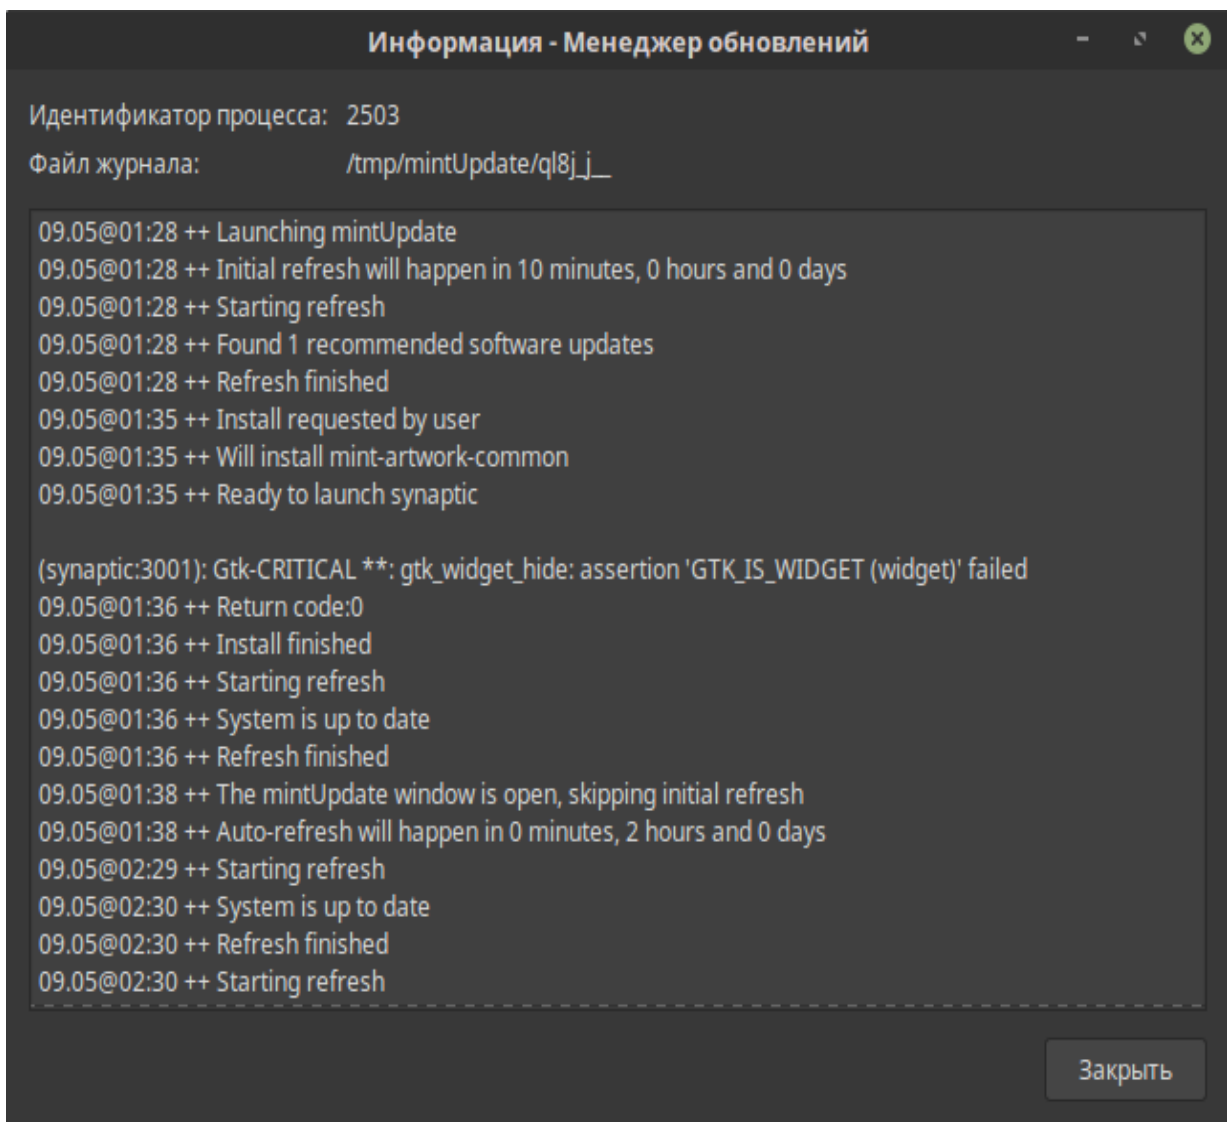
Информация - Менеджер обновлений

Идентификатор процесса: 2503
Файл журнала: /tmp/mintUpdate/ql8j_j__

09.05@01:28 ++ Launching mintUpdate
09.05@01:28 ++ Initial refresh will happen in 10 minutes, 0 hours and 0 days
09.05@01:28 ++ Starting refresh
09.05@01:28 ++ Found 1 recommended software updates
09.05@01:28 ++ Refresh finished
09.05@01:35 ++ Install requested by user
09.05@01:35 ++ Will install mint-artwork-common
09.05@01:35 ++ Ready to launch synaptic

(synaptic:3001): Gtk-CRITICAL **: gtk_widget_hide: assertion 'GTK_IS_WIDGET (widget)' failed
09.05@01:36 ++ Return code:0
09.05@01:36 ++ Install finished
09.05@01:36 ++ Starting refresh
09.05@01:36 ++ System is up to date
09.05@01:36 ++ Refresh finished
09.05@01:38 ++ The mintUpdate window is open, skipping initial refresh
09.05@01:38 ++ Auto-refresh will happen in 0 minutes, 2 hours and 0 days
09.05@02:29 ++ Starting refresh
09.05@02:30 ++ System is up to date
09.05@02:30 ++ Refresh finished
09.05@02:30 ++ Starting refresh

Закрыть